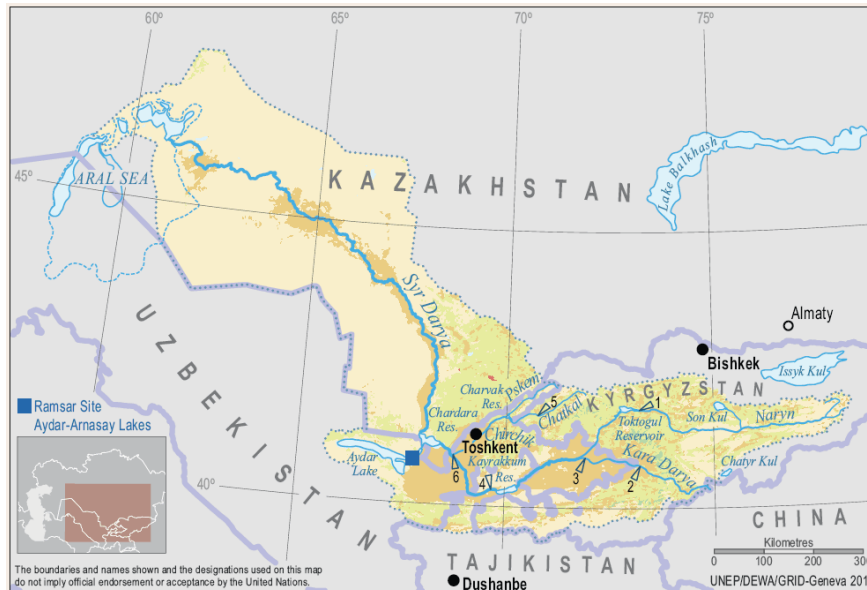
60°
65°
70°
75°
45°
40°
ARAL SEA
KAZAKHSTAN
Lake Balkhash
Syr Darya
UZBEKISTAN
Almaty
Bishkek
Issyk Kul
KYRGYZSTAN
Pskem
Charvak Res.
5
Chatkal
1
Son Kul
Naryn
Toktogul Reservoir
Chardara Res.
Toshkent
Chirchik
Kayrakkum Res.
Kara Darya
Chatyr Kul
Aydar Lake
6
4
3
2
Ramsar Site
Aydar-Arnasay Lakes
CHINA
TAJIKISTAN
Dushanbe
Kilometres
0 100 200 300
The boundaries and names shown and the designations used on this map do not imply official endorsement or acceptance by the United Nations.
UNEP/DEWA/GRID-Geneva 201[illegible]